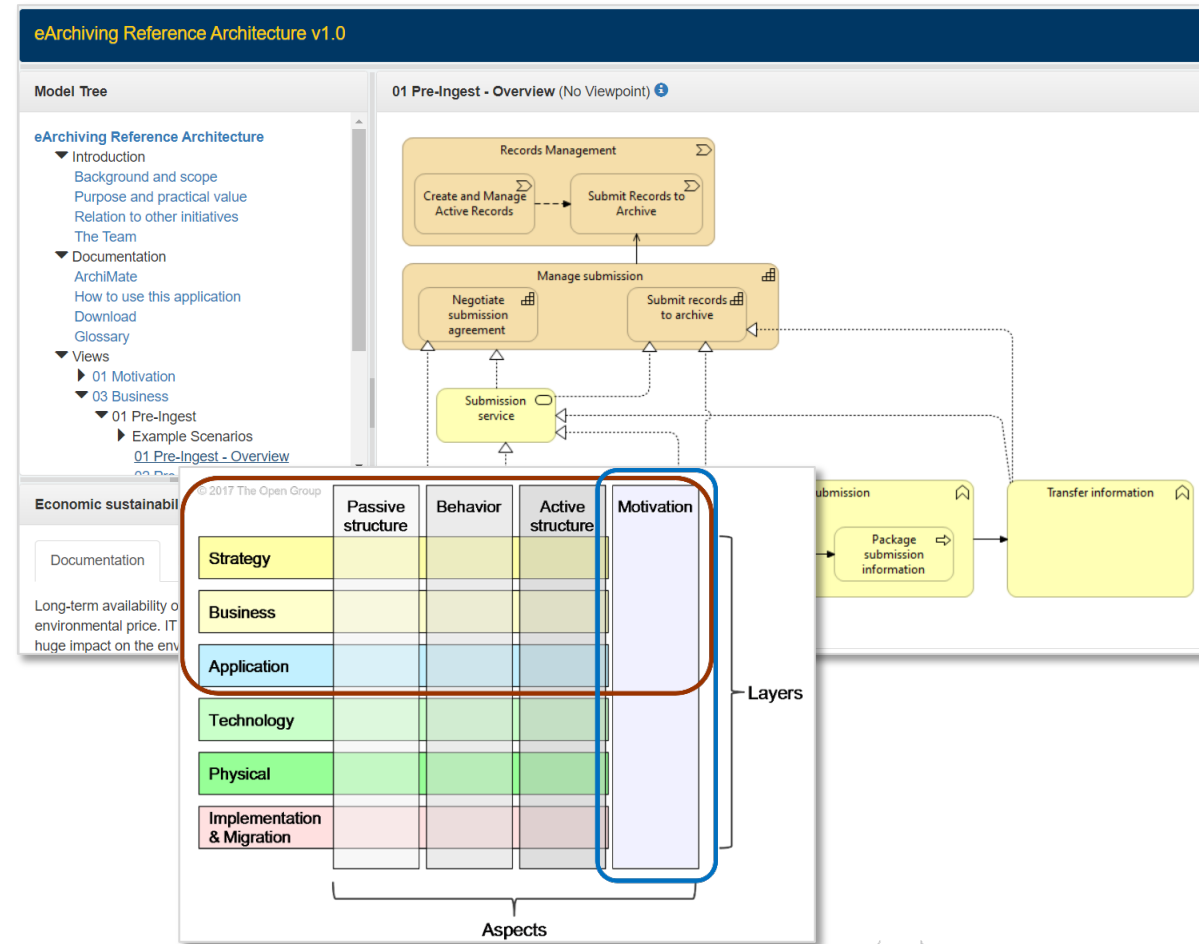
eArchiving Reference Architecture v1.0

Model Tree

eArchiving Reference Architecture
Introduction
Background and scope
Purpose and practical value
Relation to other initiatives
The Team
Documentation
ArchiMate
How to use this application
Download
Glossary
Views
01 Motivation
03 Business
01 Pre-Ingest
Example Scenarios
01 Pre-Ingest - Overview
02 Pre

Economic sustainabil

Documentation

Long-term availability o environmental price. IT huge impact on the env

01 Pre-Ingest - Overview (No Viewpoint)

Records Management
Create and Manage Active Records
Submit Records to Archive
Manage submission
Negotiate submission agreement
Submit records to archive
Submission service
ubmission
Package submission information
Transfer information

© 2017 The Open Group

| | Passive structure | Behavior | Active structure | Motivation |
|---|---|---|---|---|
| Strategy | | | | |
| Business | | | | |
| Application | | | | |
| Technology | | | | |
| Physical | | | | |
| Implementation & Migration | | | | |

Layers

Aspects